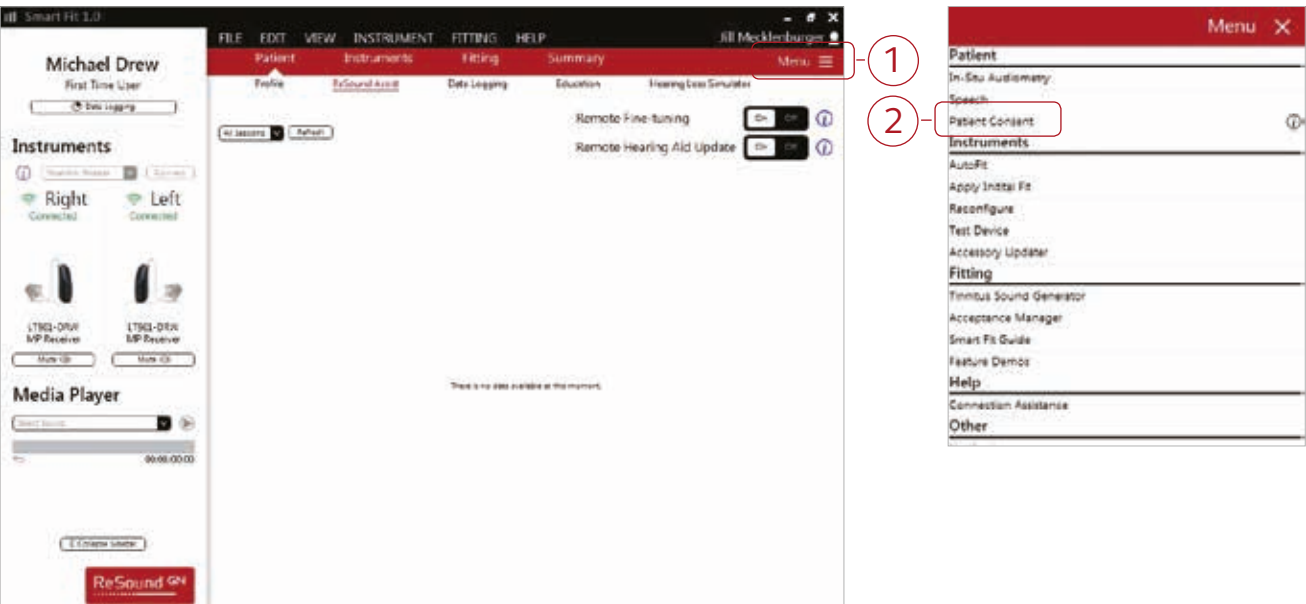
Smart Fit 1.0

FILE EDIT VIEW INSTRUMENT FITTING HELP

Jill Mecklenburger

Michael Drew

First Time User

Data Logging

Patient Instruments Fitting Summary

Menu

Profile ReSound Assist Data Logging Education Hearing Loss Simulator

All sessions Refresh

Remote Fine-tuning On Off

Remote Hearing Aid Update On Off

Instruments

Right Connected

Left Connected

LT961-DRW MP Receiver

LT961-DRW MP Receiver

Mute

Mute

Media Player

Select Sound

00:00/00:00

There is no data available at this moment.

Collapse Sidebar

ReSound GN

1

2

Menu

Patient

In-Situ Audiometry

Speech

Patient Consent

Instruments

AutoFit

Apply Initial Fit

Reconfigure

Test Device

Accessory Updater

Fitting

Tinnitus Sound Generator

Acceptance Manager

Smart Fit Guide

Feature Demos

Help

Connection Assistance

Other